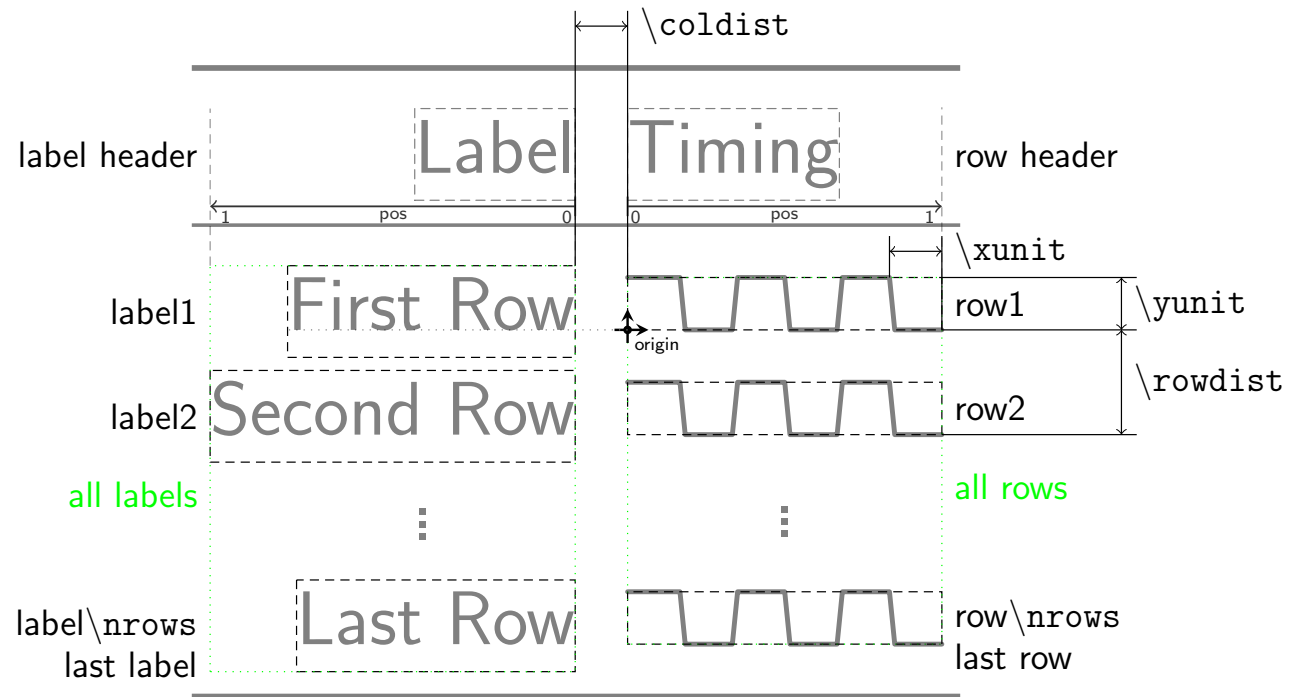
\coldist

label header

Label

Timing

row header

1 pos 0

0 pos 1

\xunit

label1

First Row

origin

row1

\yunit

\rowdist

label2

Second Row

row2

all labels

all rows

⋮

⋮

label\nrows

last label

Last Row

row\nrows

last row